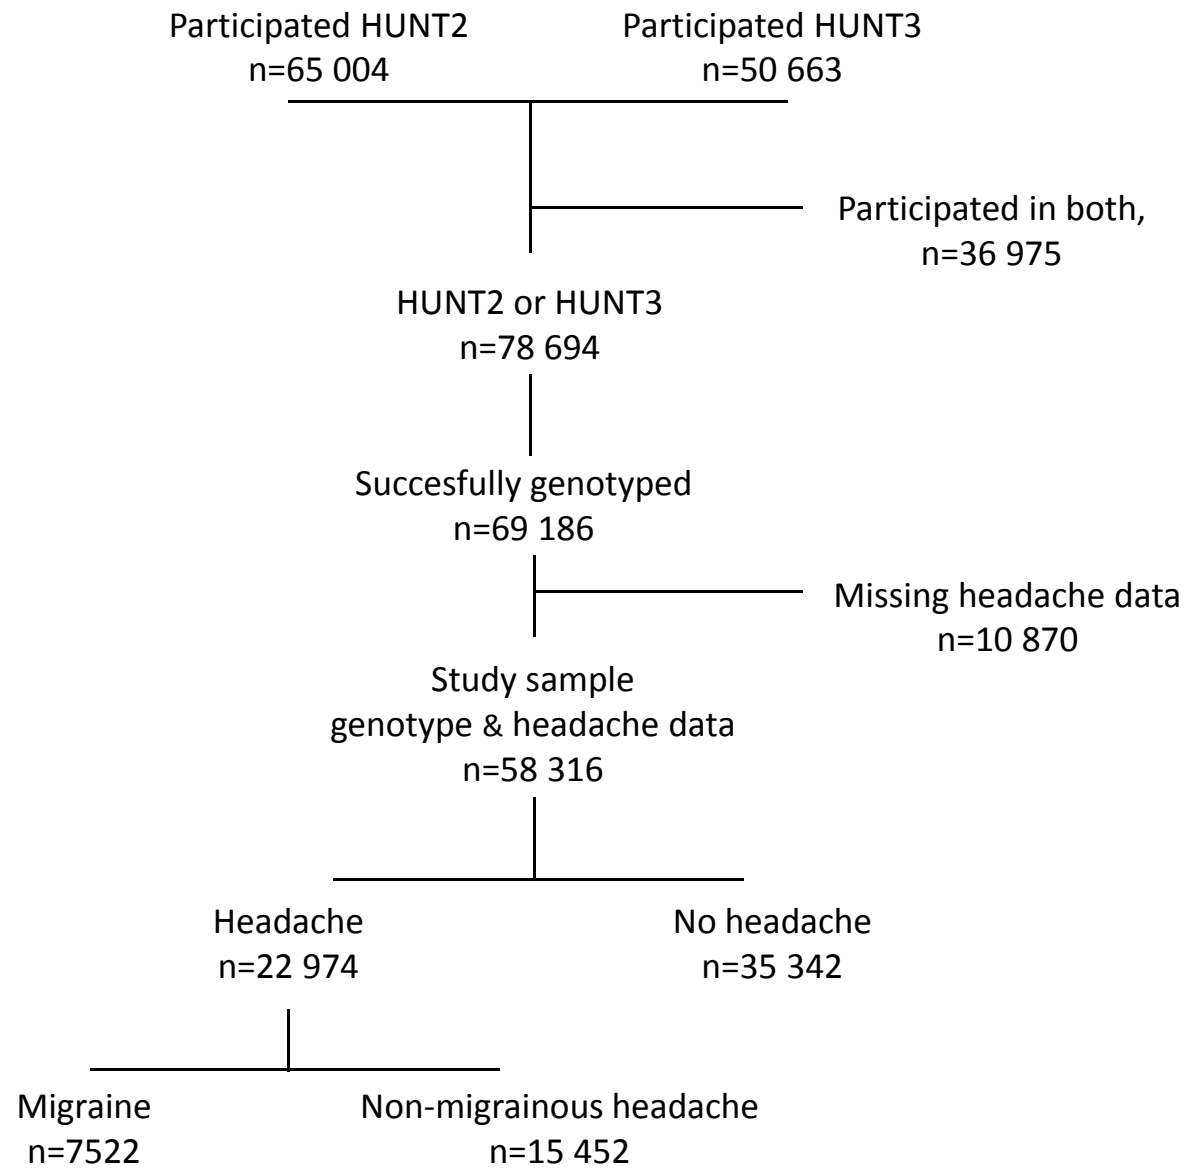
Participated HUNT2
n=65 004

Participated HUNT3
n=50 663

Participated in both,
n=36 975

HUNT2 or HUNT3
n=78 694

Succesfully genotyped
n=69 186

Missing headache data
n=10 870

Study sample
genotype & headache data
n=58 316

Headache
n=22 974

No headache
n=35 342

Migraine
n=7522

Non-migrainous headache
n=15 452